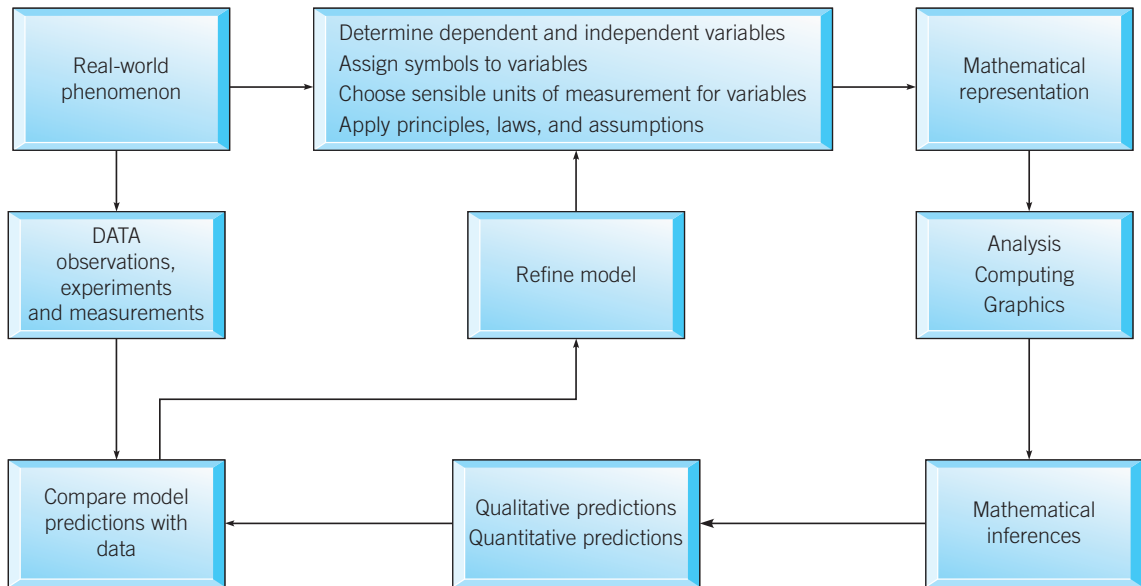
Real-world phenomenon

Determine dependent and independent variables
Assign symbols to variables
Choose sensible units of measurement for variables
Apply principles, laws, and assumptions

Mathematical representation

DATA observations, experiments and measurements

Refine model

Analysis
Computing
Graphics

Compare model predictions with data

Qualitative predictions
Quantitative predictions

Mathematical inferences